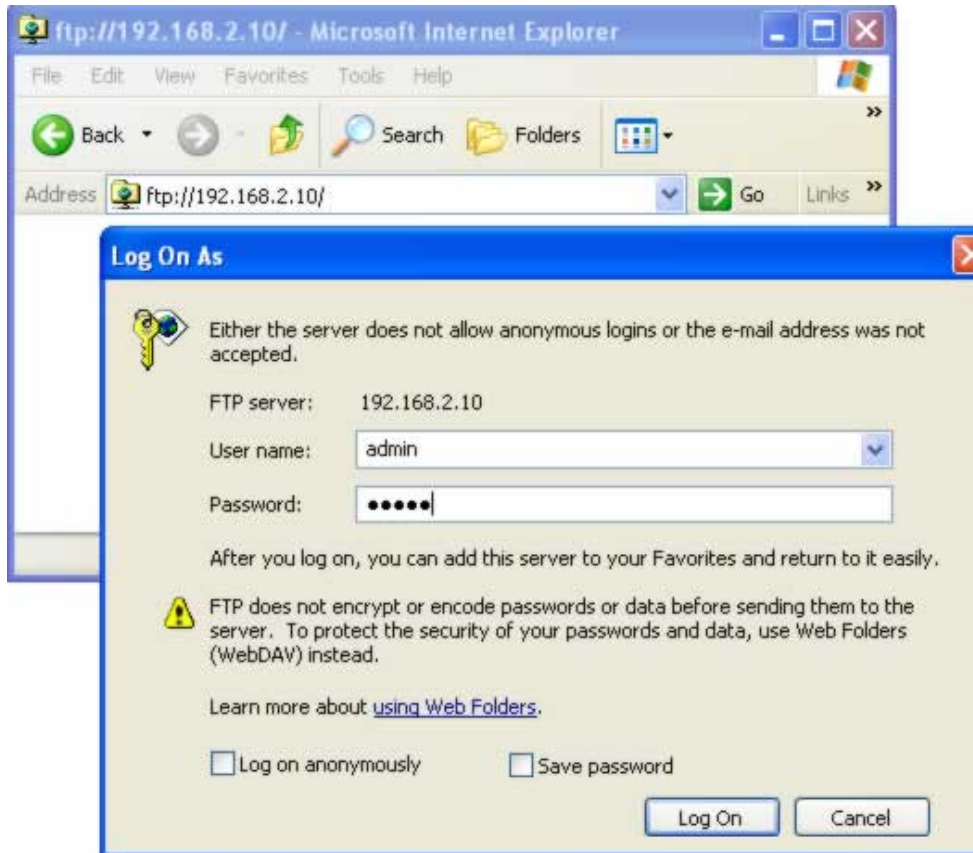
ftp://192.168.2.10/ - Microsoft Internet Explorer

File Edit View Favorites Tools Help

Back Search Folders

Address ftp://192.168.2.10/ Go Links

Log On As

Either the server does not allow anonymous logins or the e-mail address was not accepted.

FTP server: 192.168.2.10

User name: admin

Password: •••••

After you log on, you can add this server to your Favorites and return to it easily.

FTP does not encrypt or encode passwords or data before sending them to the server. To protect the security of your passwords and data, use Web Folders (WebDAV) instead.

Learn more about using Web Folders.

Log on anonymously Save password

Log On Cancel